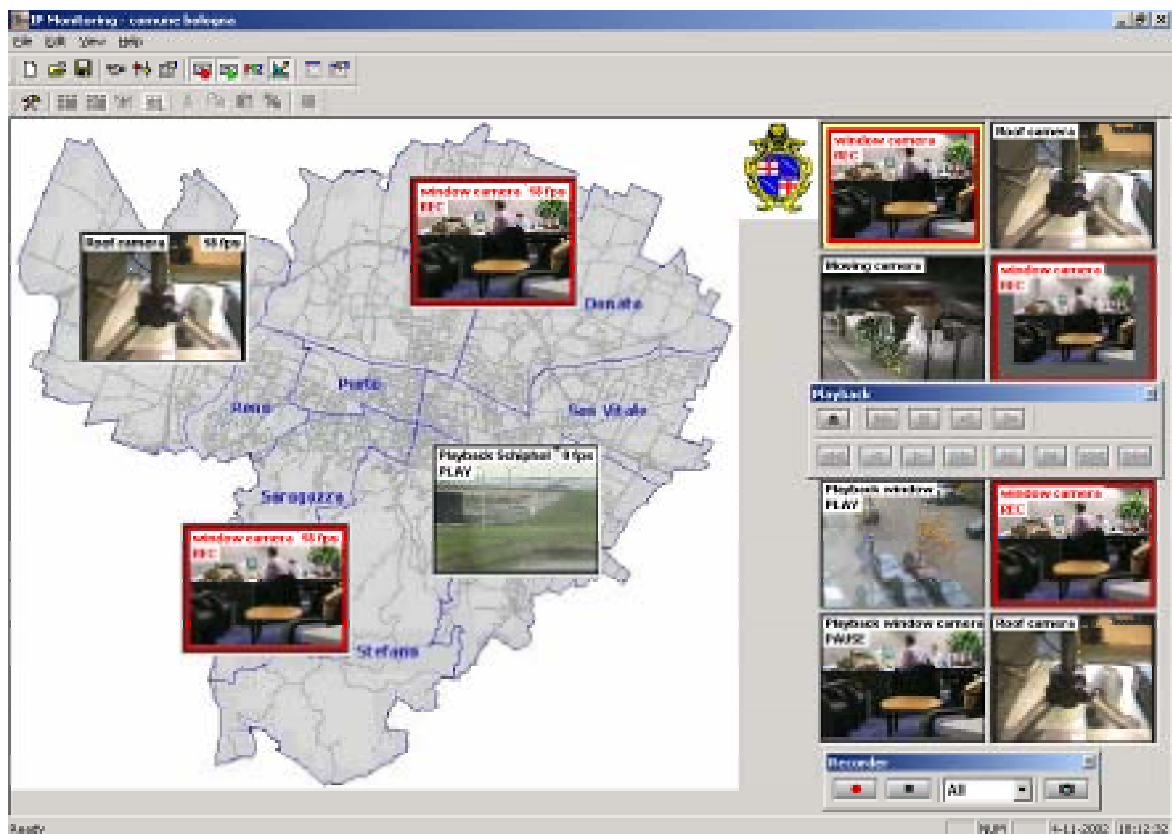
IP Monitoring - comune bologna

File Edit View Help

Roof camera 58 fps

window camera 58 fps
REC

Donato

Reno

Porto

San Vitale

Playback Schiphol 8 fps
PLAY

Saragozza

window camera 58 fps
REC

Stefano

window camera
REC

Roof camera

Moving camera

window camera
REC

Playback

Playback window
PLAY

window camera
REC

Playback window camera
PAUSE

Roof camera

Recorder

All

Ready

NUM

4-11-2002 18:12:32